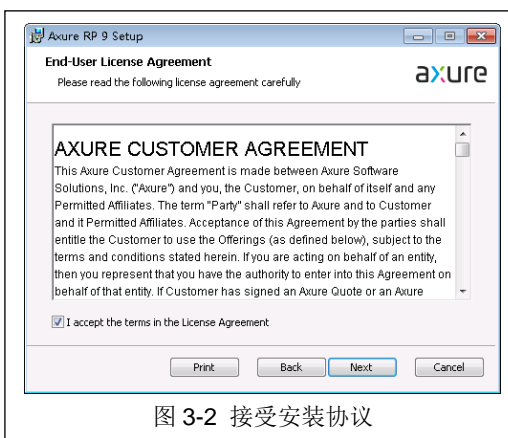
Axure RP 9 Setup

End-User License Agreement

Please read the following license agreement carefully

axure

AXURE CUSTOMER AGREEMENT

This Axure Customer Agreement is made between Axure Software Solutions, Inc. ("Axure") and you, the Customer, on behalf of itself and any Permitted Affiliates. The term "Party" shall refer to Axure and to Customer and it Permitted Affiliates. Acceptance of this Agreement by the parties shall entitle the Customer to use the Offerings (as defined below), subject to the terms and conditions stated herein. If you are acting on behalf of an entity, then you represent that you have the authority to enter into this Agreement on behalf of that entity. If Customer has signed an Axure Quote or an Axure

I accept the terms in the License Agreement

Print

Back

Next

Cancel

图 3-2 接受安装协议